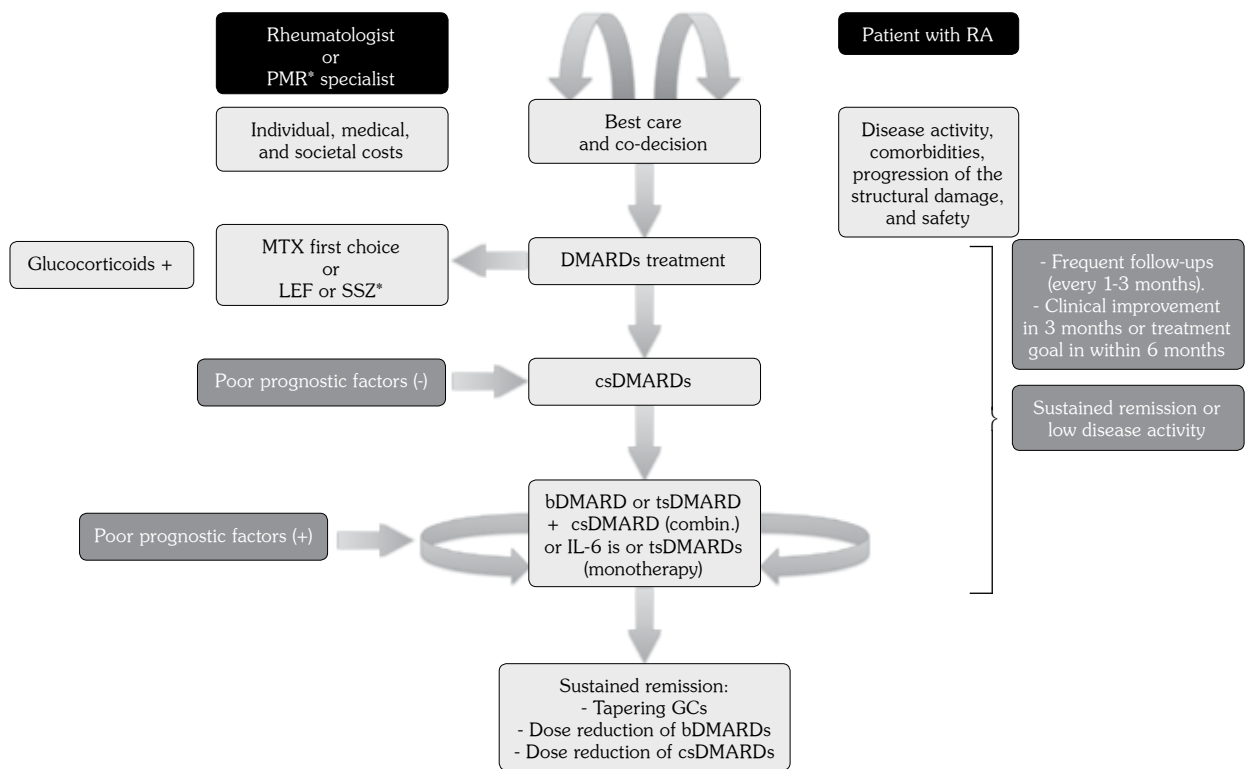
Rheumatologist
or
PMR* specialist

Patient with RA

Individual, medical, and societal costs

Best care and co-decision

Disease activity, comorbidities, progression of the structural damage, and safety

Glucocorticoids +

MTX first choice
or
LEF or SSZ*

DMARDs treatment

- Frequent follow-ups (every 1-3 months).
- Clinical improvement in 3 months or treatment goal in within 6 months

Poor prognostic factors (-)

csDMARDs

Sustained remission or low disease activity

Poor prognostic factors (+)

bDMARD or tsDMARD + csDMARD (combin.) or IL-6 is or tsDMARDs (monotherapy)

Sustained remission:
- Tapering GCs
- Dose reduction of bDMARDs
- Dose reduction of csDMARDs